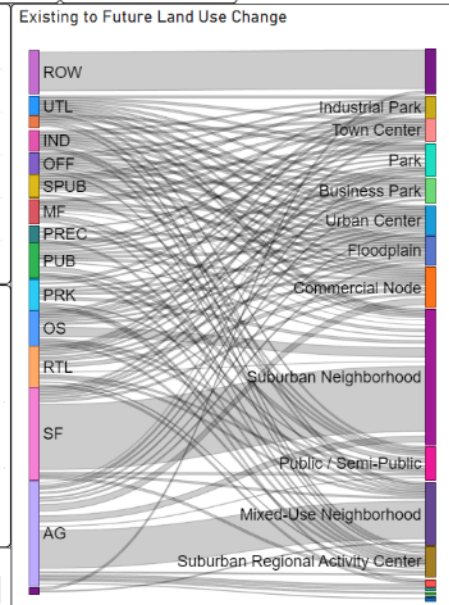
Existing to Future Land Use Change

ROW
UTL
IND
OFF
SPUB
MF
PREC
PUB
PRK
OS
RTL
SF
AG

Industrial Park
Town Center
Park
Business Park
Urban Center
Floodplain
Commercial Node
Suburban Neighborhood
Public / Semi-Public
Mixed-Use Neighborhood
Suburban Regional Activity Center